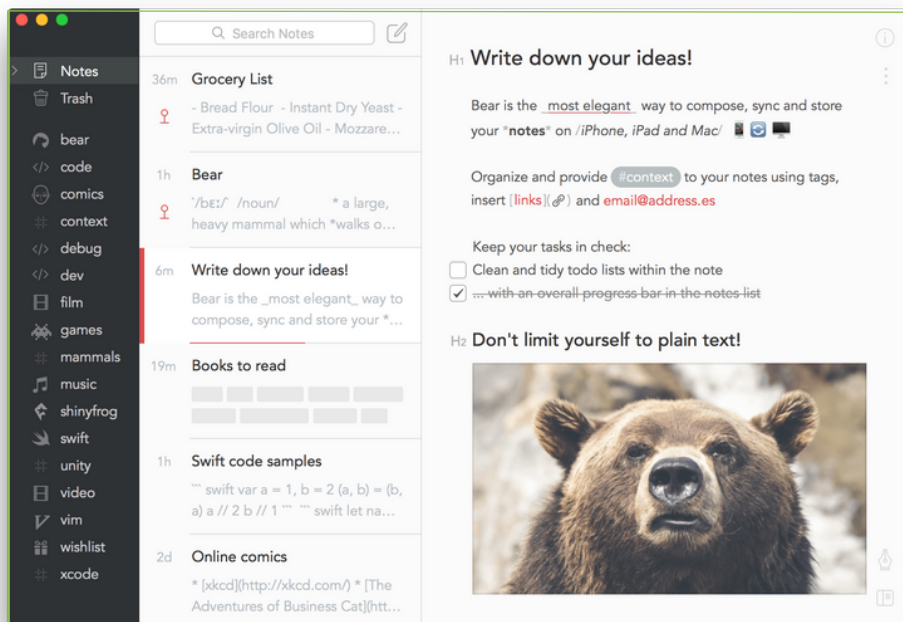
Notes
Trash
bear
code
comics
context
debug
dev
film
games
mammals
music
shinyfrog
swift
unity
video
vim
wishlist
xcode

Search Notes

36m Grocery List
- Bread Flour - Instant Dry Yeast - Extra-virgin Olive Oil - Mozzare...

1h Bear
ˈ/bɛː/ˈ /noun/ * a large, heavy mammal which *walks o...

6m Write down your ideas!
Bear is the _most elegant_ way to compose, sync and store your *...

19m Books to read

1h Swift code samples
``` swift var a = 1, b = 2 (a, b) = (b, a) a // 2 b // 1 ``` ``` swift let na...

2d Online comics
* [xkcd](http://xkcd.com/) * [The Adventures of Business Cat](http...

H1 Write down your ideas!

Bear is the _most elegant_ way to compose, sync and store your *notes* on /iPhone, iPad and Mac/

Organize and provide #context to your notes using tags, insert [links]() and email@address.es

Keep your tasks in check:
Clean and tidy todo lists within the note
... with an overall progress bar in the notes list

H2 Don't limit yourself to plain text!